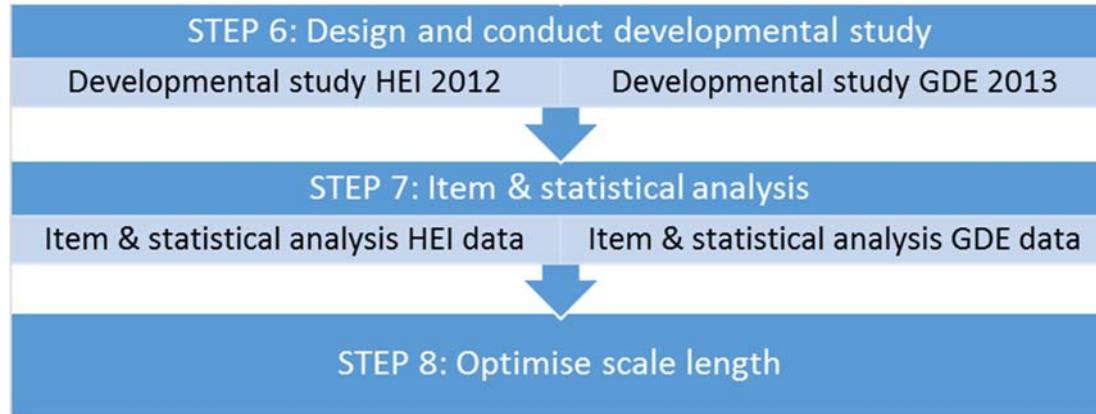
STEP 6: Design and conduct developmental study

Developmental study HEI 2012

Developmental study GDE 2013

STEP 7: Item & statistical analysis

Item & statistical analysis HEI data

Item & statistical analysis GDE data

STEP 8: Optimise scale length